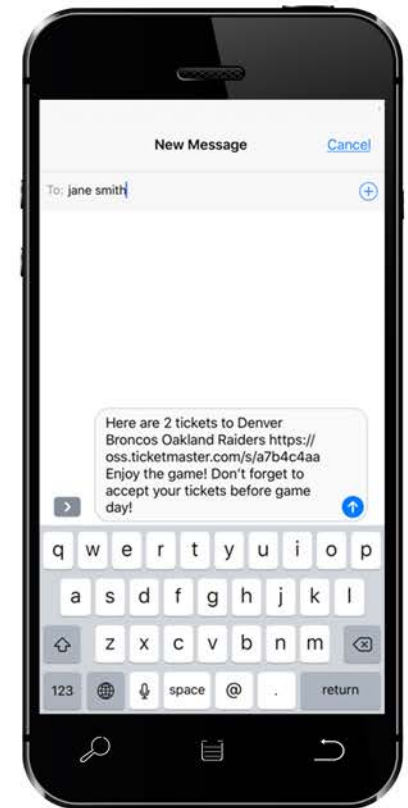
New Message

Cancel

To: jane smith

Here are 2 tickets to Denver Broncos Oakland Raiders https://oss.ticketmaster.com/s/a7b4c4aa Enjoy the game! Don't forget to accept your tickets before game day!

q w e r t y u i o p
a s d f g h j k l
z x c v b n m
123 space @ . return